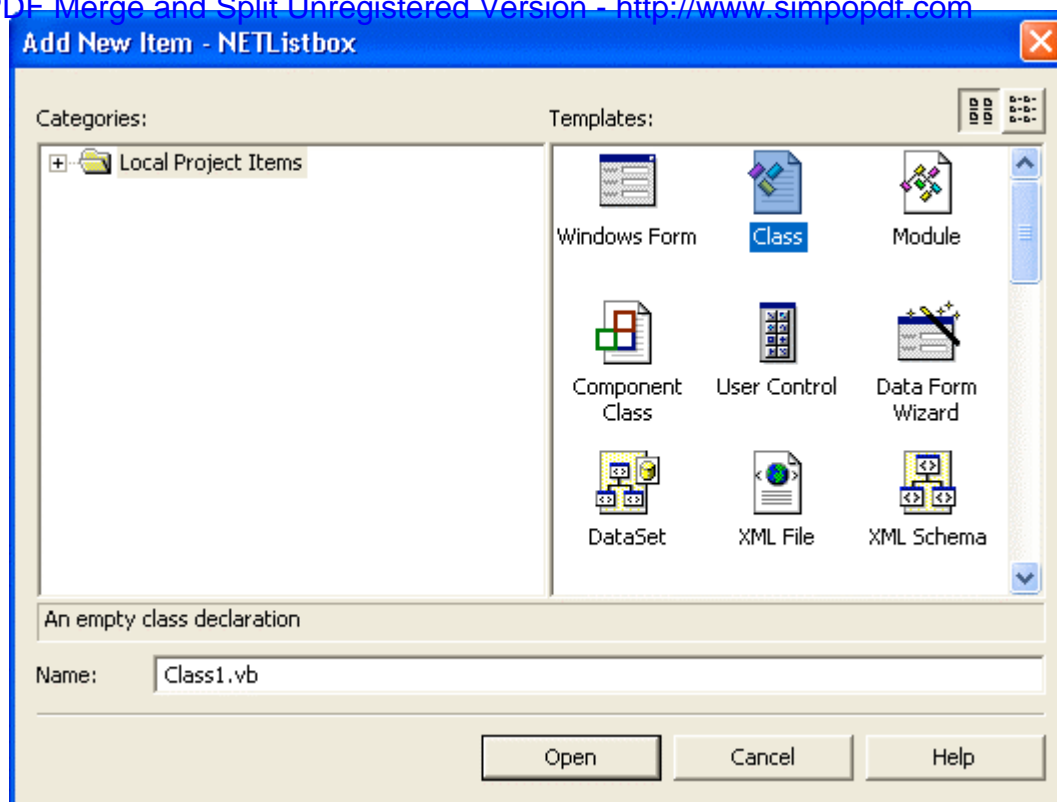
DF Merge and Split Unregistered Version - http://www.simpopdf.com

Add New Item - NETListbox

Categories:

Local Project Items

Templates:

Windows Form
Class
Module
Component Class
User Control
Data Form Wizard
DataSet
XML File
XML Schema

An empty class declaration

Name: Class1.vb

Open
Cancel
Help